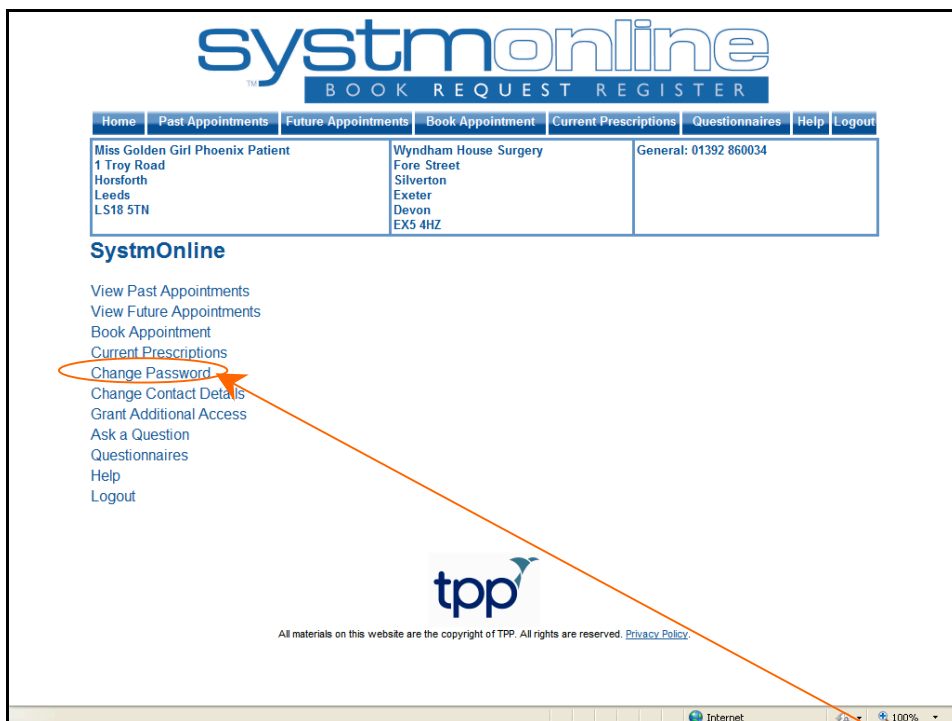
systmonline
TM
BOOK REQUEST REGISTER

Home | Past Appointments | Future Appointments | Book Appointment | Current Prescriptions | Questionnaires | Help | Logout

| Miss Golden Girl Phoenix Patient<br>1 Troy Road<br>Horsforth<br>Leeds<br>LS18 5TN | Wyndham House Surgery<br>Fore Street<br>Silverton<br>Exeter<br>Devon<br>EX5 4HZ | General: 01392 860034 |
|---|---|---|

SystmOnline

View Past Appointments
View Future Appointments
Book Appointment
Current Prescriptions
Change Password
Change Contact Details
Grant Additional Access
Ask a Question
Questionnaires
Help
Logout

tpp

All materials on this website are the copyright of TPP. All rights are reserved. Privacy Policy.

Internet
100%